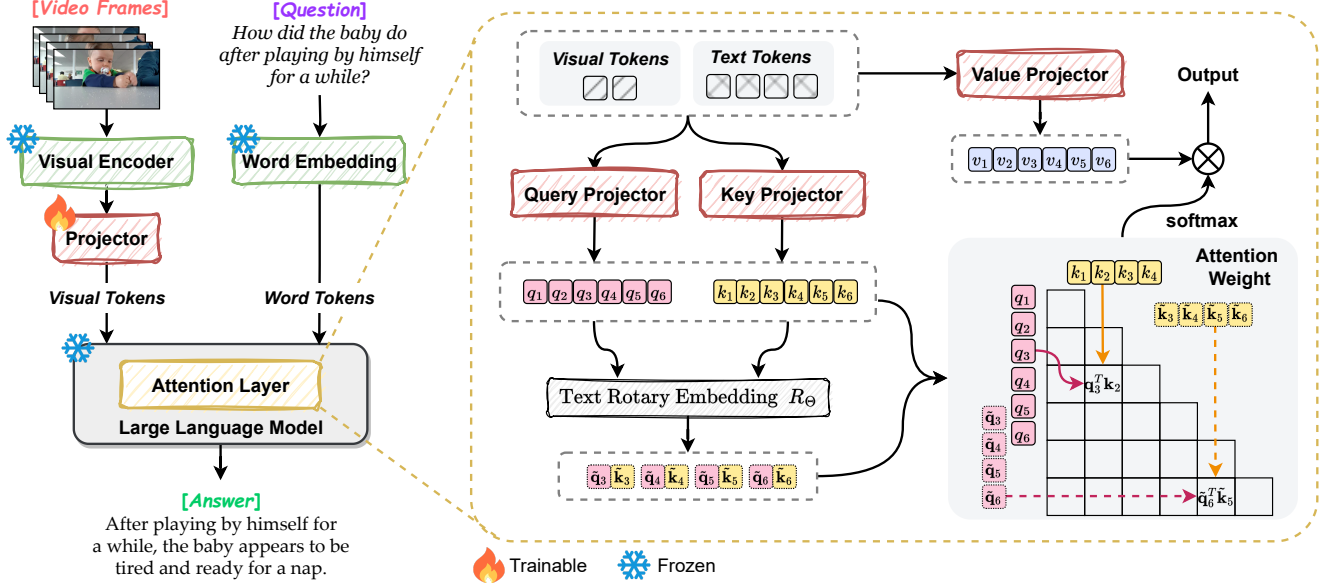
[Video Frames]

[Question]
How did the baby do after playing by himself for a while?

Visual Encoder

Word Embedding

Projector

Visual Tokens

Word Tokens

Attention Layer

Large Language Model

[Answer]
After playing by himself for a while, the baby appears to be tired and ready for a nap.

Visual Tokens

Text Tokens

Value Projector

Output

$v_1$ $v_2$ $v_3$ $v_4$ $v_5$ $v_6$

Query Projector

Key Projector

softmax

Attention Weight

$q_1$ $q_2$ $q_3$ $q_4$ $q_5$ $q_6$

$k_1$ $k_2$ $k_3$ $k_4$ $k_5$ $k_6$

$k_1$ $k_2$ $k_3$ $k_4$

$q_1$
$q_2$
$q_3$
$q_4$
$q_5$
$q_6$

$\tilde{\mathbf{k}}_3$ $\tilde{\mathbf{k}}_4$ $\tilde{\mathbf{k}}_5$ $\tilde{\mathbf{k}}_6$

$\mathbf{q}_3^T\mathbf{k}_2$

Text Rotary Embedding $R_\Theta$

$\tilde{\mathbf{q}}_3$
$\tilde{\mathbf{q}}_4$
$\tilde{\mathbf{q}}_5$
$\tilde{\mathbf{q}}_6$

$\tilde{\mathbf{q}}_3$ $\tilde{\mathbf{k}}_3$ $\tilde{\mathbf{q}}_4$ $\tilde{\mathbf{k}}_4$ $\tilde{\mathbf{q}}_5$ $\tilde{\mathbf{k}}_5$ $\tilde{\mathbf{q}}_6$ $\tilde{\mathbf{k}}_6$

$\tilde{\mathbf{q}}_6^T\tilde{\mathbf{k}}_5$

Trainable

Frozen